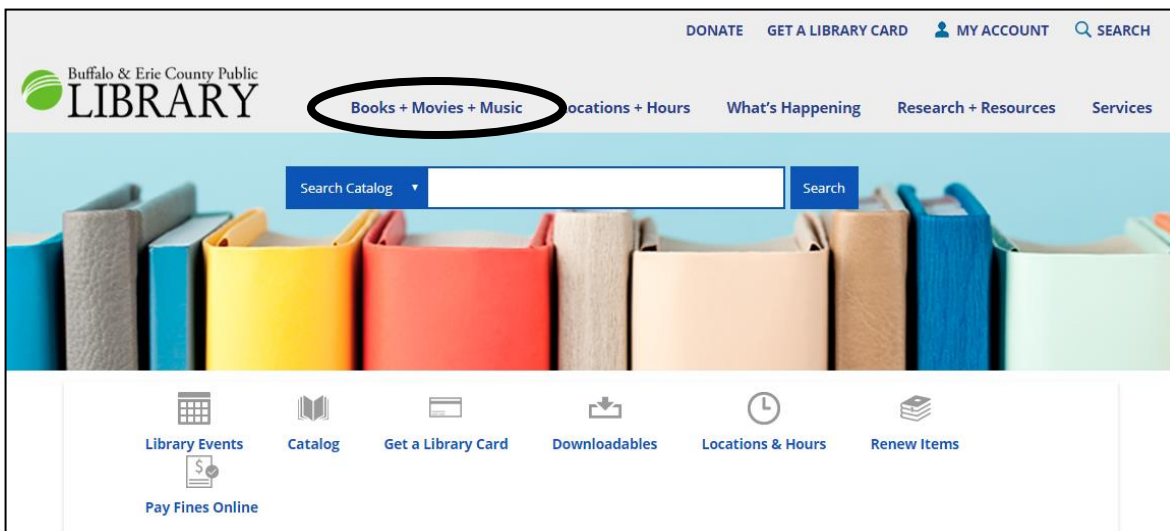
DONATE GET A LIBRARY CARD MY ACCOUNT SEARCH

Buffalo & Erie County Public LIBRARY

Books + Movies + Music ocations + Hours What's Happening Research + Resources Services

Search Catalog ▾ Search

Library Events Catalog Get a Library Card Downloadables Locations & Hours Renew Items

Pay Fines Online